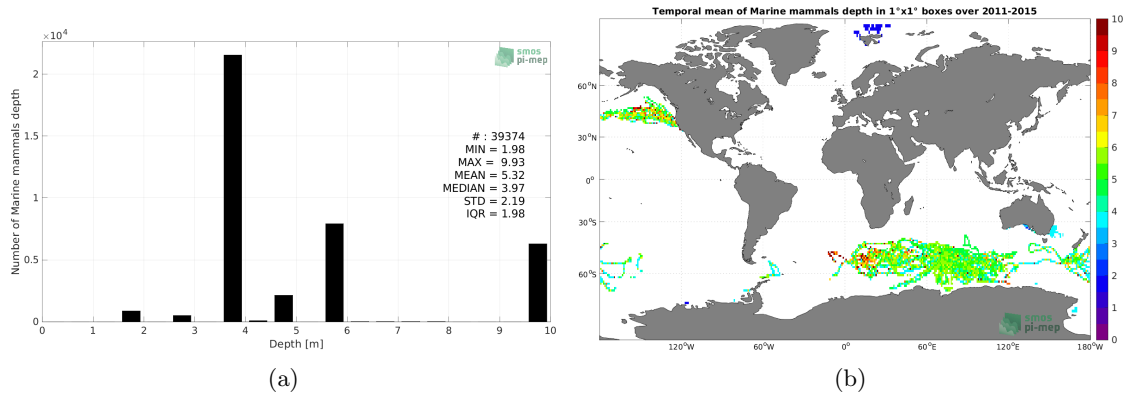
$\times10^4$

smos
pi-mep

Number of Marine mammals depth

2
1.5
1
0.5
0

# : 39374
MIN = 1.98
MAX = 9.93
MEAN = 5.32
MEDIAN = 3.97
STD = 2.19
IQR = 1.98

0 1 2 3 4 5 6 7 8 9 10
Depth [m]

(a)

Temporal mean of Marine mammals depth in 1°x1° boxes over 2011-2015

60°N
30°N
0°
30°S
60°S

120°W 60°W 0° 60°E 120°E 180°W

smos
pi-mep

10
9
8
7
6
5
4
3
2
1
0

(b)